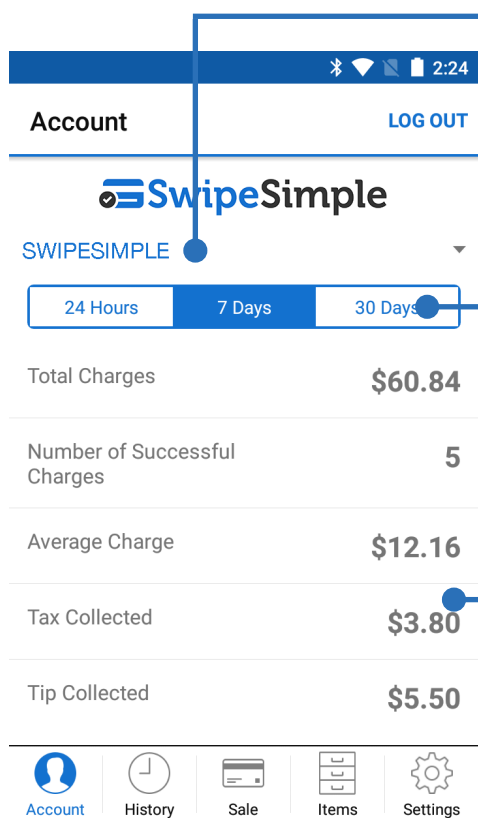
2:24

Account

LOG OUT

SwipeSimple

SWIPESIMPLE

| 24 Hours | 7 Days | 30 Days |
|---|---|---|

| | |
|---|---|
| Total Charges | \$60.84 |
| Number of Successful Charges | 5 |
| Average Charge | \$12.16 |
| Tax Collected | \$3.80 |
| Tip Collected | \$5.50 |

Account History Sale Items Settings